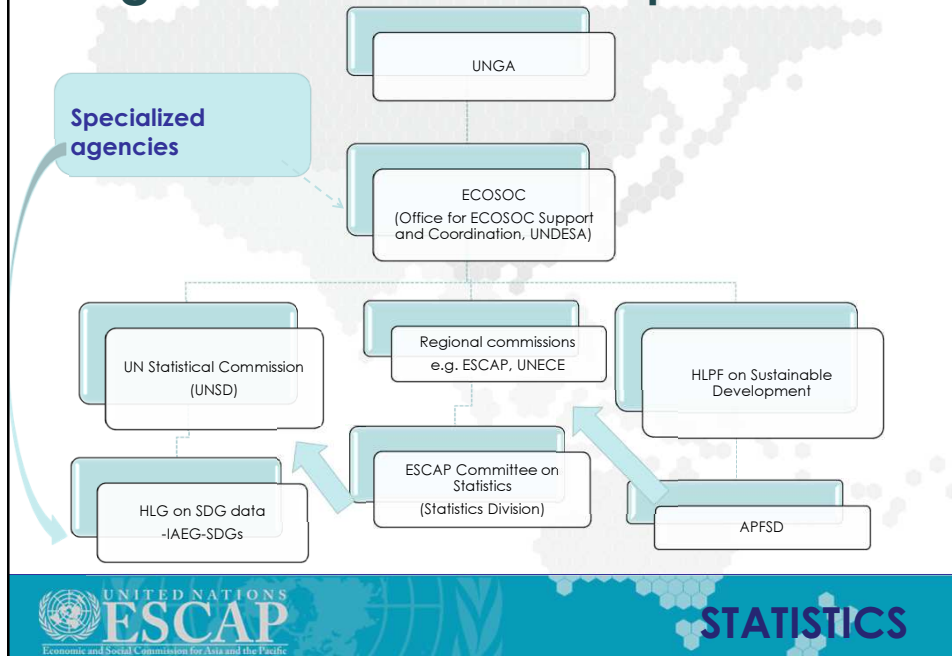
Specialized agencies

UNGA

ECOSOC
(Office for ECOSOC Support and Coordination, UNDESA)

UN Statistical Commission
(UNSD)

Regional commissions
e.g. ESCAP, UNECE

HLPF on Sustainable Development

ESCAP Committee on Statistics
(Statistics Division)

HLG on SDG data
-IAEG-SDGs

APFSD

UNITED NATIONS
ESCAP
Economic and Social Commission for Asia and the Pacific

STATISTICS